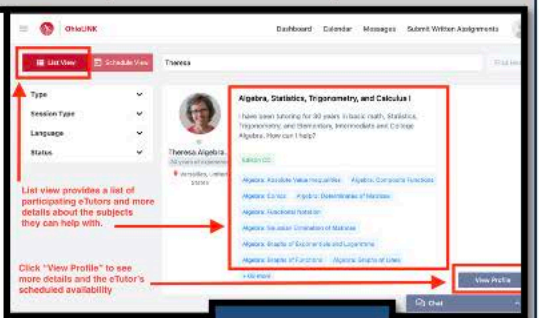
OhioLINK

Dashboard Calendar Messages Submit Written Assignments

List View Schedule View Theresa

Type

Session Type

Language

Status

Theresa Algebra...

30 years of experience

Versailles, United States

Algebra, Statistics, Trigonometry, and Calculus I

I have been tutoring for 30 years in basic math, Statistics, Trigonometry, and Elementary, Intermediate and College Algebra. How can I help?

Edition CC

Algebra: Absolute Value Inequalities Algebra: Composite Functions

Algebra: Conics Algebra: Determinates of Matrices

Algebra: Functional Notation

Algebra: Gaussian Elimination of Matrices

Algebra: Graphs of Exponentials and Logarithms

Algebra: Graphs of Functions Algebra: Graphs of Lines

+ 48 more

View Profile

Chat

List view provides a list of participating eTutors and more details about the subjects they can help with.

Click "View Profile" to see more details and the eTutor's scheduled availability